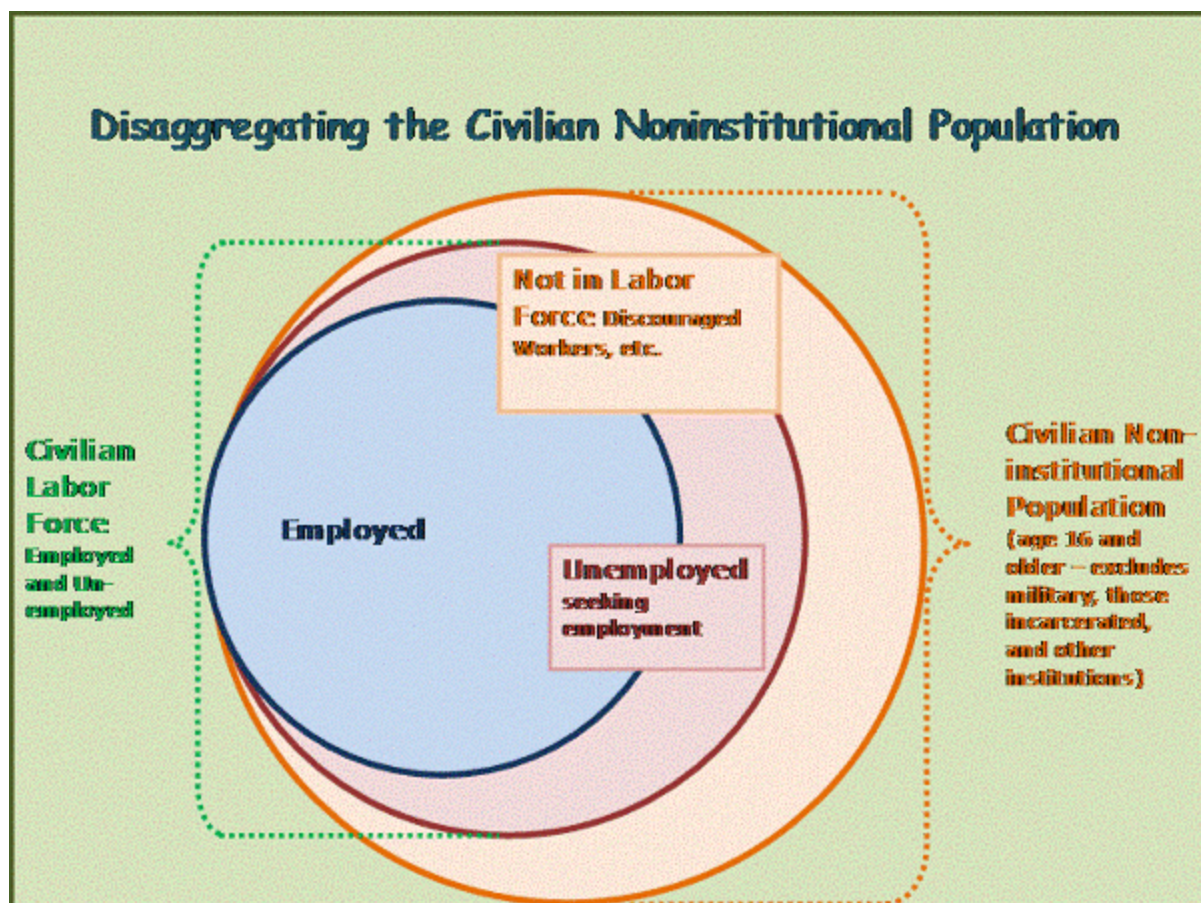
Disaggregating the Civilian Noninstitutional Population

Not in Labor Force: Discouraged Workers, etc.

Civilian Labor Force: Employed and Unemployed

Employed

Unemployed seeking employment

Civilian Noninstitutional Population (age 16 and older – excludes military, those incarcerated, and other institutions)